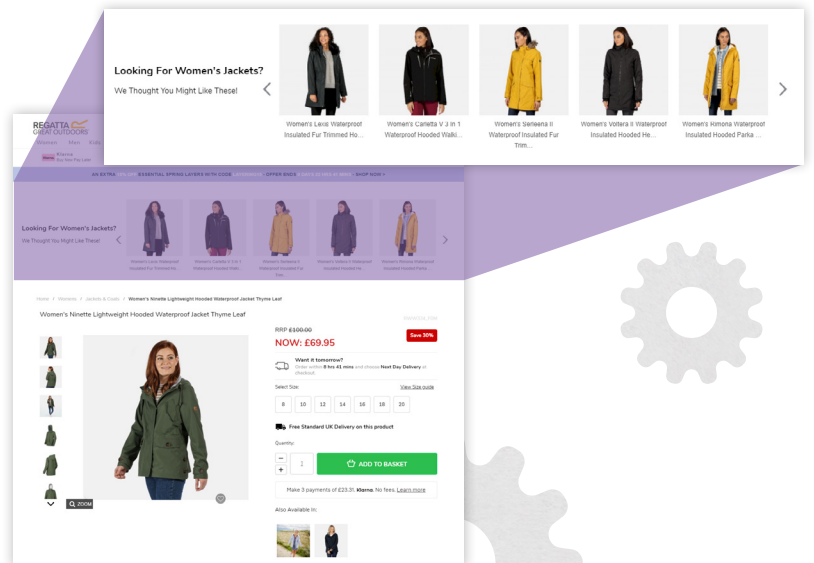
Looking For Women's Jackets?

We Thought You Might Like These!

Women's Lexis Waterproof Insulated Fur Trimmed Ho...

Women's Carletta V 3 in 1 Waterproof Hooded Walki...

Women's Sielanna II Waterproof Insulated Fur Trim...

Women's Voltera II Waterproof Insulated Hooded He...

Women's Rimona Waterproof Insulated Hooded Parka ...

REGATTA GREAT OUTDOORS

Women Men Kids

Klarna Buy Now Pay Later

AN EXTRA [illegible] ESSENTIAL SPRING LAYERS WITH CODE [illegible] OFFER ENDS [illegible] SHOP NOW

Looking For Women's Jackets?

We Thought You Might Like These!

Women's Lexis Waterproof Insulated Fur Trimmed Ho...

Women's Carletta V 3 in 1 Waterproof Hooded Walki...

Women's Sielanna II Waterproof Insulated Fur Trim...

Women's Voltera II Waterproof Insulated Hooded He...

Women's Rimona Waterproof Insulated Hooded Parka ...

Home / Womens / Jackets & Coats / Women's Ninette Lightweight Hooded Waterproof Jacket Thyme Leaf

Women's Ninette Lightweight Hooded Waterproof Jacket Thyme Leaf

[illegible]

RRP £100.00

NOW: £69.95

Save 30%

Want it tomorrow?

Order within 8 hrs 41 mins and choose Next Day Delivery at checkout

Select Size:

View Size guide

8 10 12 14 16 18 20

Free Standard UK Delivery on this product

Quantity:

1

ADD TO BASKET

Make 3 payments of £23.31. Klarna. No fees. Learn more

Also Available In:

ZOOM